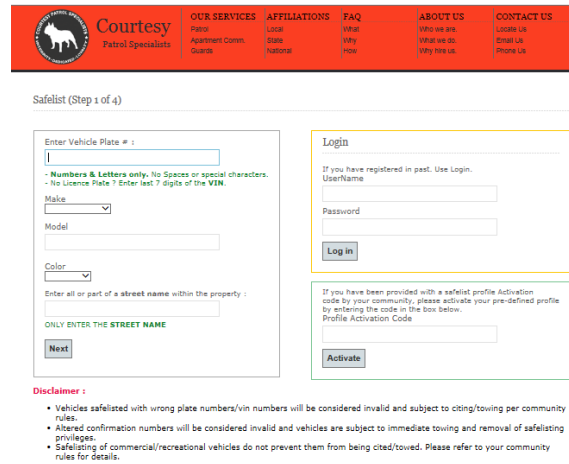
COURTESY PATROL SPECIALISTS

Courtesy
Patrol Specialists

OUR SERVICES
Patrol
Apartment Comm.
Guards

AFFILIATIONS
Local
State
National

FAQ
What
Why
How

ABOUT US
Who we are.
What we do.
Why hire us.

CONTACT US
Locate Us
Email Us
Phone Us

Safelist (Step 1 of 4)

Enter Vehicle Plate # :

- Numbers & Letters only. No Spaces or special characters.
- No Licence Plate ? Enter last 7 digits of the VIN.

Make

Model

Color

Enter all or part of a street name within the property :

ONLY ENTER THE STREET NAME

Next

Login

If you have registered in past. Use Login.
UserName

Password

Log in

If you have been provided with a safelist profile Activation code by your community, please activate your pre-defined profile by entering the code in the box below.
Profile Activation Code

Activate

Disclaimer :

- Vehicles safelisted with wrong plate numbers/vin numbers will be considered invalid and subject to citing/towing per community rules.
- Altered confirmation numbers will be considered invalid and vehicles are subject to immediate towing and removal of safelisting privileges.
- Safelisting of commercial/recreational vehicles do not prevent them from being cited/towed. Please refer to your community rules for details.